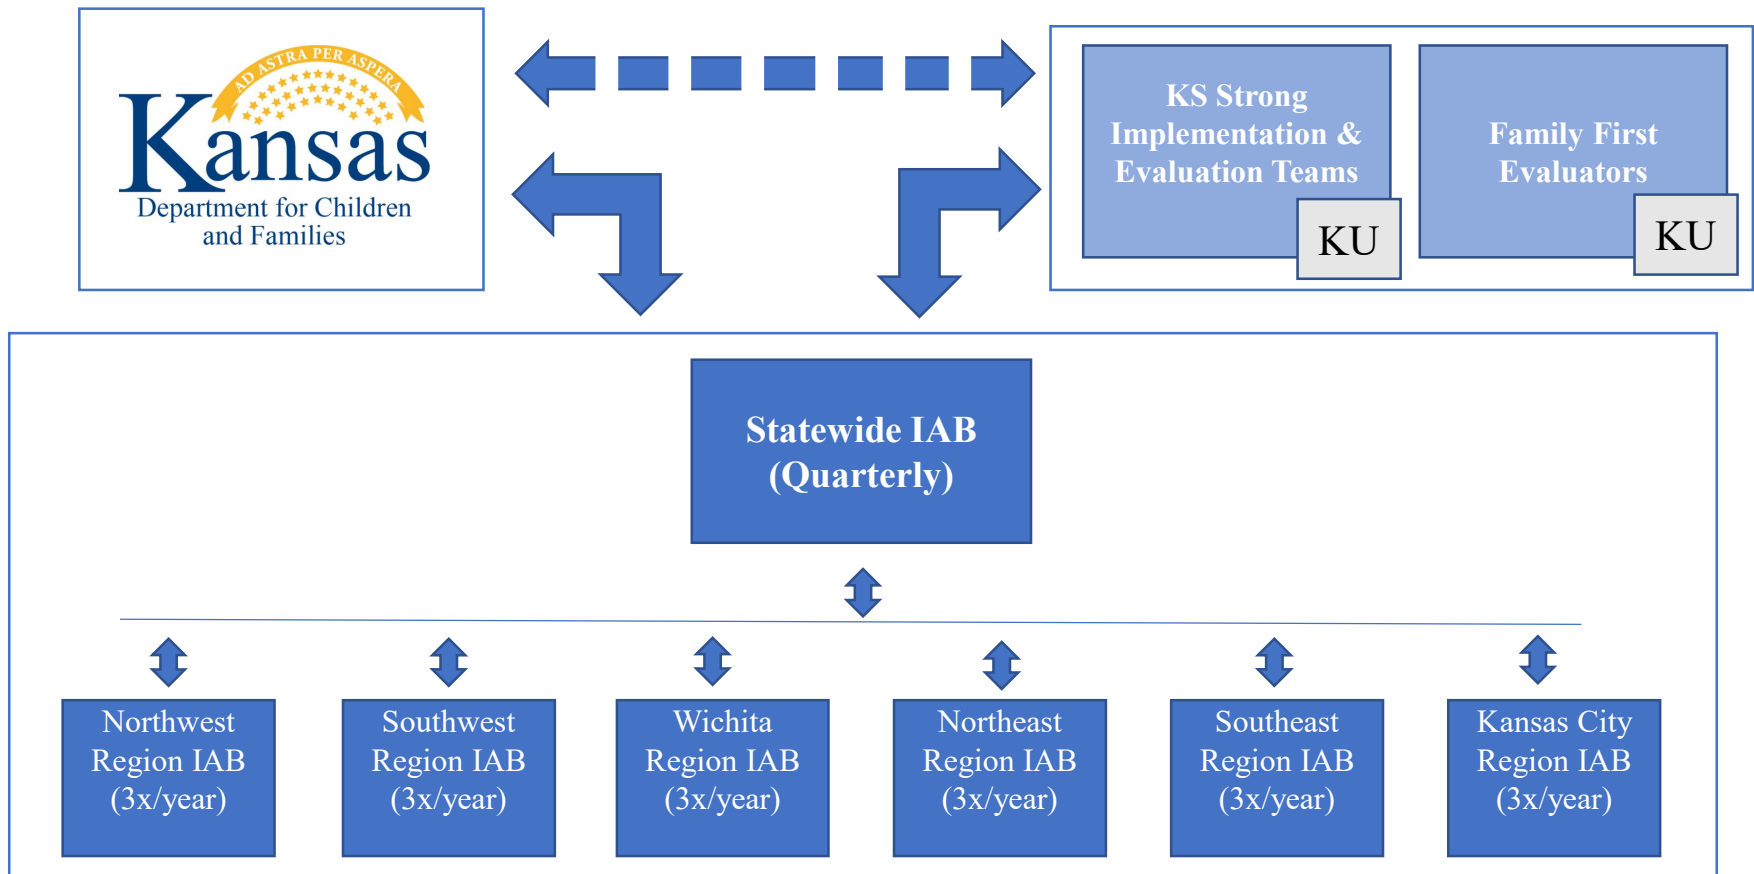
AD ASTRA PER ASPERA
Kansas
Department for Children and Families

KS Strong Implementation & Evaluation Teams

KU

Family First Evaluators

KU

Statewide IAB (Quarterly)

Northwest Region IAB (3x/year)

Southwest Region IAB (3x/year)

Wichita Region IAB (3x/year)

Northeast Region IAB (3x/year)

Southeast Region IAB (3x/year)

Kansas City Region IAB (3x/year)